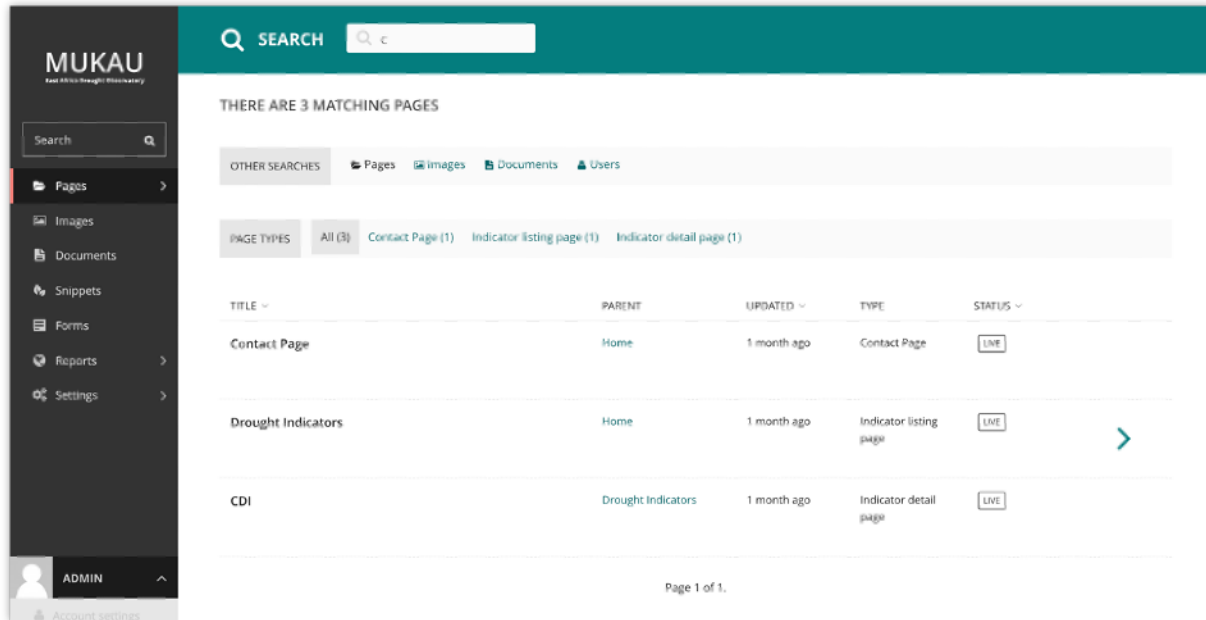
MUKAU
East Africa Drought Observatory

Search

Pages
Images
Documents
Snippets
Forms
Reports
Settings

ADMIN
Account settings

SEARCH c

THERE ARE 3 MATCHING PAGES

OTHER SEARCHES Pages Images Documents Users

PAGE TYPES All (3) Contact Page (1) Indicator listing page (1) Indicator detail page (1)

| TITLE | PARENT | UPDATED | TYPE | STATUS |
|---|---|---|---|---|
| Contact Page | Home | 1 month ago | Contact Page | LIVE |
| Drought Indicators | Home | 1 month ago | Indicator listing page | LIVE |
| CDI | Drought Indicators | 1 month ago | Indicator detail page | LIVE |

Page 1 of 1.